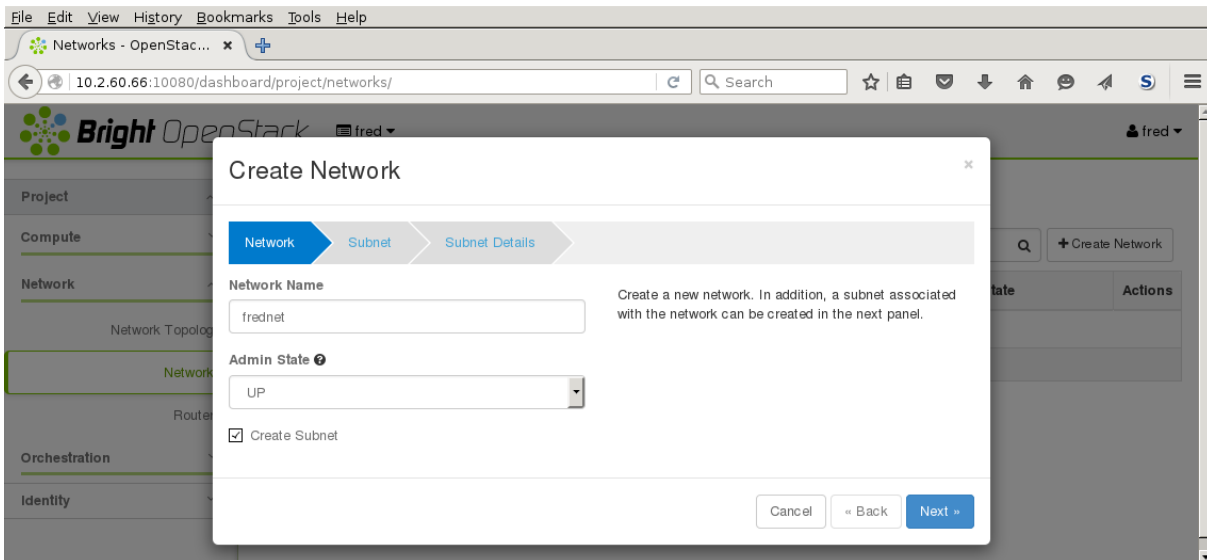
File Edit View History Bookmarks Tools Help

Networks - OpenStac... ×

10.2.60.66:10080/dashboard/project/networks/

Search

Bright OpenStack fred ▾

fred ▾

Project

Compute

Network

Network Topolog

Network

Router

Orchestration

Identity

+ Create Network

tate

Actions

Create Network

×

Network

Subnet

Subnet Details

Network Name

frednet

Admin State

UP

Create Subnet

Create a new network. In addition, a subnet associated with the network can be created in the next panel.

Cancel

« Back

Next »